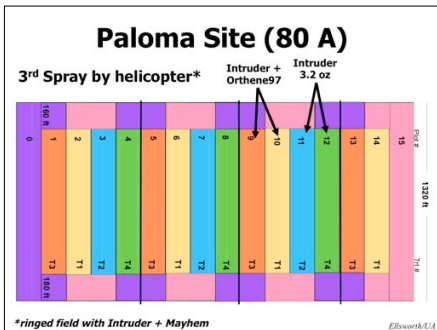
Paloma Site (80 A)

3rd Spray by helicopter*

Intruder + Orthene97

Intruder 3.2 oz

160 ft

0 1 2 3 4 5 6 7 8 9 10 11 12 13 14 15

Plot #

1320 ft

T3 T1 T2 T4 T3 T1 T2 T4 T3 T1 T2 T4 T3 T1

Trt #

180 ft

*ringed field with Intruder + Mayhem

Ellsworth/UA